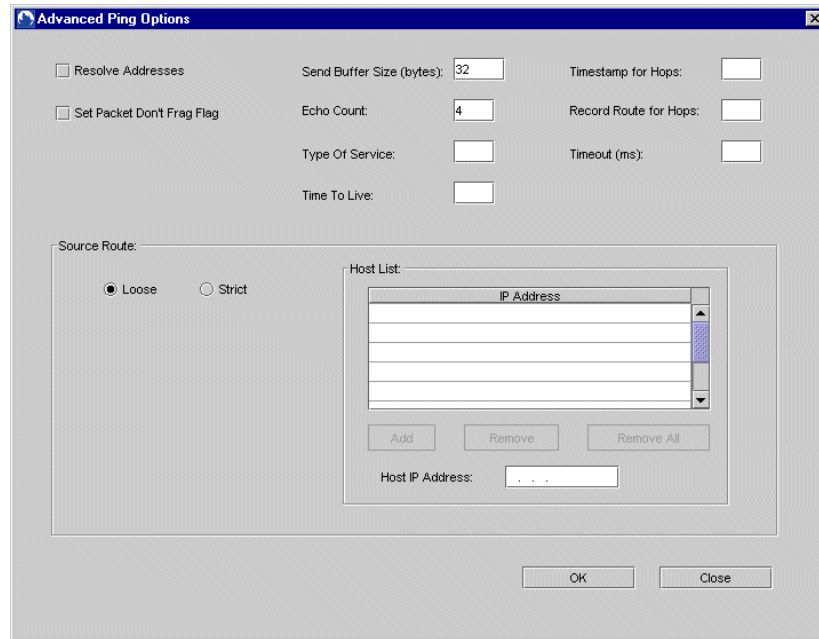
Advanced Ping Options

Resolve Addresses

Set Packet Don't Frag Flag

Send Buffer Size (bytes): 32

Echo Count: 4

Type Of Service:

Time To Live:

Timestamp for Hops:

Record Route for Hops:

Timeout (ms):

Source Route:

Loose

Strict

Host List:

| IP Address |
|---|
| |
| |
| |
| |
| |

Add

Remove

Remove All

Host IP Address: . . .

OK

Close